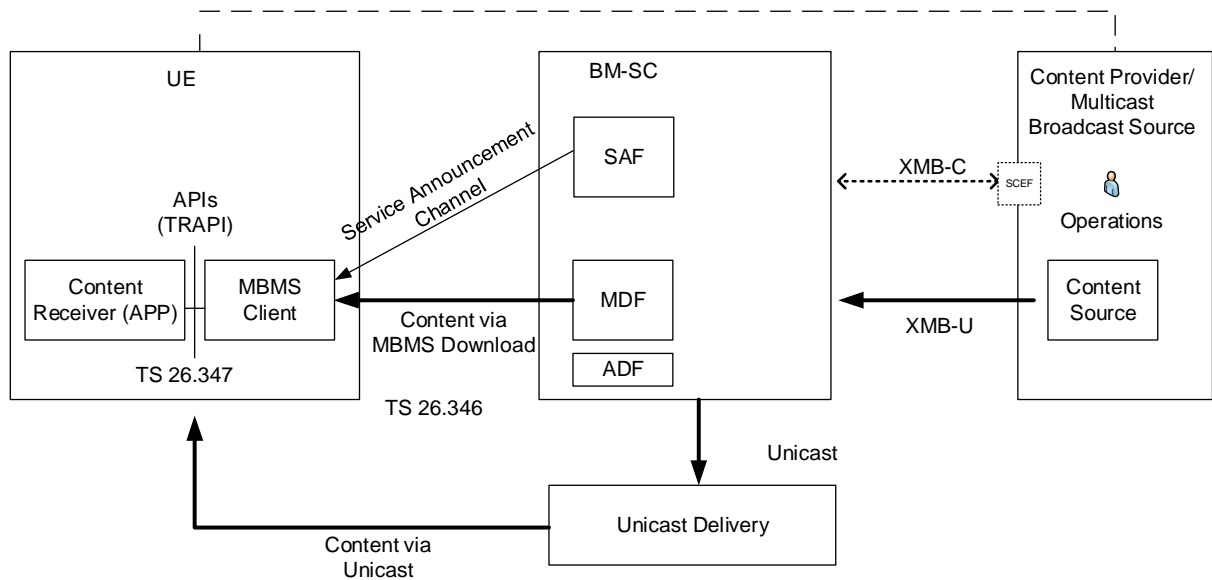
UE

APIs (TRAPI)

Content Receiver (APP)

MBMS Client

TS 26.347

BM-SC

SAF

Service Announcement Channel

MDF

ADF

Content via MBMS Download

TS 26.346

Content Provider/ Multicast Broadcast Source

XMB-C

SCEF

Operations

Content Source

XMB-U

Unicast

Unicast Delivery

Content via Unicast